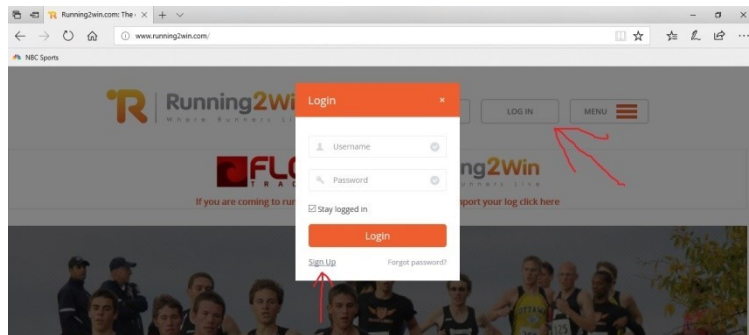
Running2win.com: The ×

www.running2win.com/

NBC Sports

Running2Wi

Where Runners Li

LOG IN

MENU

FL

TRA

ng2Win

unners Live

If you are coming to run

port your log click here

Login

×

Username

Password

Stay logged in

Login

Sign Up

Forgot password?